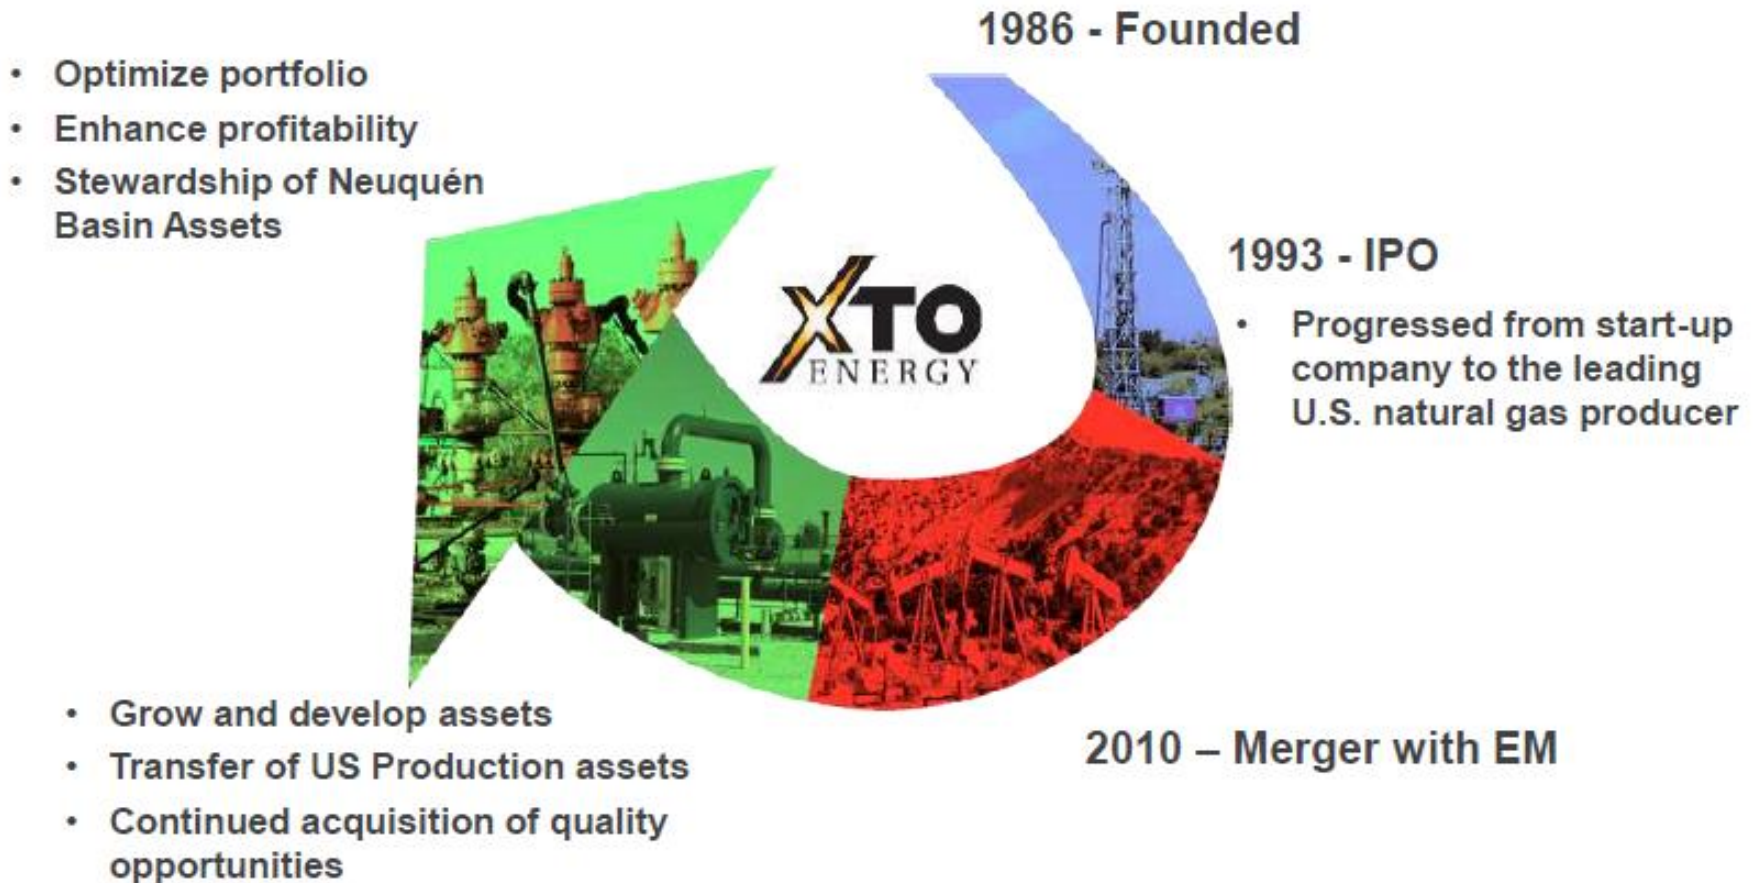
1986 - Founded

- Optimize portfolio
- Enhance profitability
- Stewardship of Neuquén Basin Assets

XTO ENERGY

1993 - IPO

- Progressed from start-up company to the leading U.S. natural gas producer

- Grow and develop assets
- Transfer of US Production assets
- Continued acquisition of quality opportunities

2010 – Merger with EM